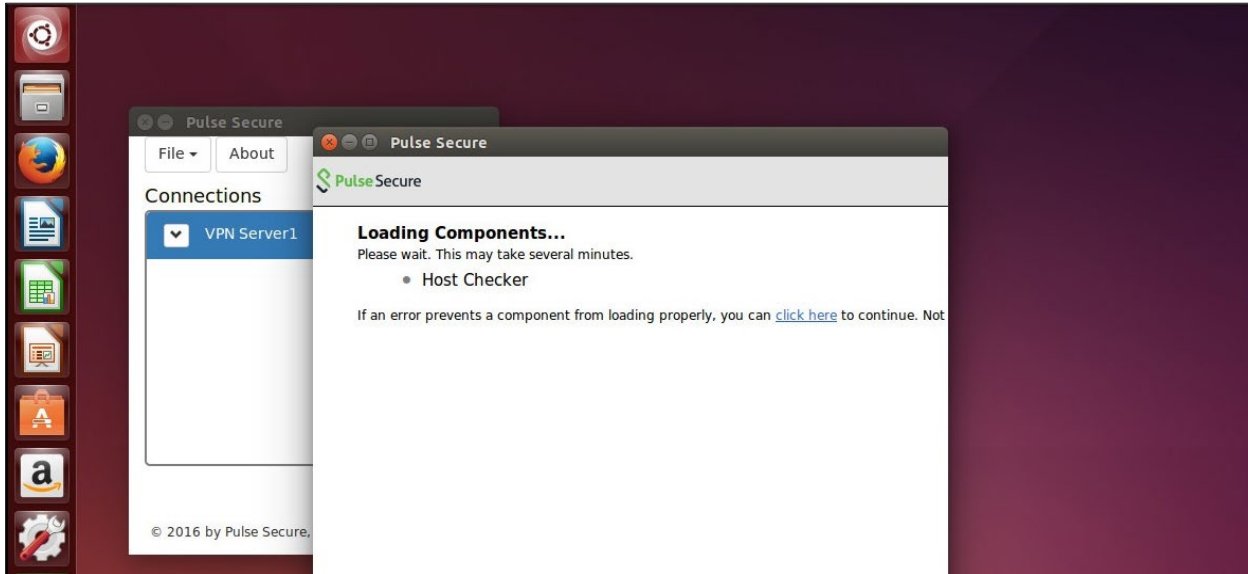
Pulse Secure

File ▾ About

Connections

VPN Server1

© 2016 by Pulse Secure,

Pulse Secure

Pulse Secure

**Loading Components...**

Please wait. This may take several minutes.

• Host Checker

If an error prevents a component from loading properly, you can click here to continue. Not

a